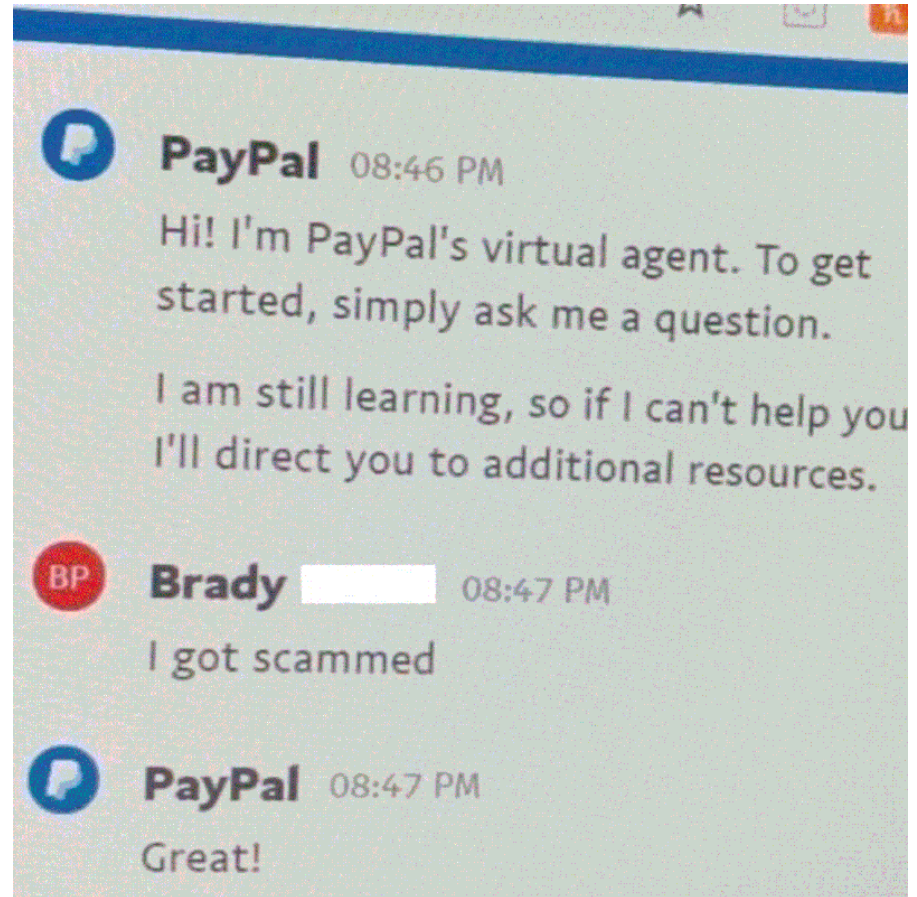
PayPal 08:46 PM

Hi! I'm PayPal's virtual agent. To get started, simply ask me a question.

I am still learning, so if I can't help you I'll direct you to additional resources.

BP

Brady 08:47 PM

I got scammed

PayPal 08:47 PM

Great!